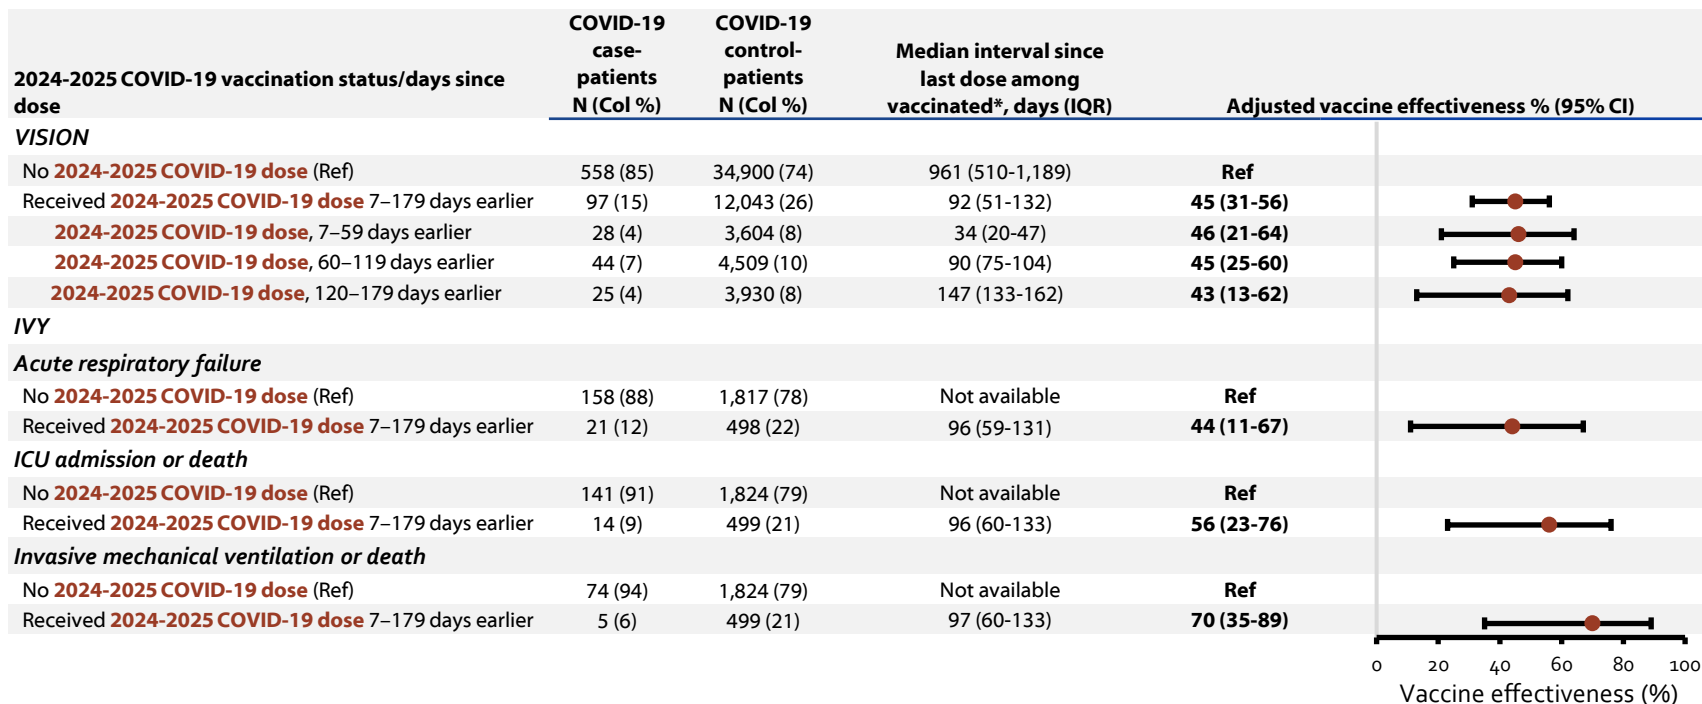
| 2024-2025 COVID-19 vaccination status/days since dose | COVID-19 case-patients N (Col %) | COVID-19 control-patients N (Col %) | Median interval since last dose among vaccinated*, days (IQR) | Adjusted vaccine effectiveness % (95% CI) |
|---|---|---|---|---|
| *VISION* | | | | |
| No 2024-2025 COVID-19 dose (Ref) | 558 (85) | 34,900 (74) | 961 (510-1,189) | **Ref** |
| Received 2024-2025 COVID-19 dose 7–179 days earlier | 97 (15) | 12,043 (26) | 92 (51-132) | **45 (31-56)** |
| 2024-2025 COVID-19 dose, 7–59 days earlier | 28 (4) | 3,604 (8) | 34 (20-47) | **46 (21-64)** |
| 2024-2025 COVID-19 dose, 60–119 days earlier | 44 (7) | 4,509 (10) | 90 (75-104) | **45 (25-60)** |
| 2024-2025 COVID-19 dose, 120–179 days earlier | 25 (4) | 3,930 (8) | 147 (133-162) | **43 (13-62)** |
| *IVY* | | | | |
| *Acute respiratory failure* | | | | |
| No 2024-2025 COVID-19 dose (Ref) | 158 (88) | 1,817 (78) | Not available | **Ref** |
| Received 2024-2025 COVID-19 dose 7–179 days earlier | 21 (12) | 498 (22) | 96 (59-131) | **44 (11-67)** |
| *ICU admission or death* | | | | |
| No 2024-2025 COVID-19 dose (Ref) | 141 (91) | 1,824 (79) | Not available | **Ref** |
| Received 2024-2025 COVID-19 dose 7–179 days earlier | 14 (9) | 499 (21) | 96 (60-133) | **56 (23-76)** |
| *Invasive mechanical ventilation or death* | | | | |
| No 2024-2025 COVID-19 dose (Ref) | 74 (94) | 1,824 (79) | Not available | **Ref** |
| Received 2024-2025 COVID-19 dose 7–179 days earlier | 5 (6) | 499 (21) | 97 (60-133) | **70 (35-89)** |

0 20 40 60 80 100
Vaccine effectiveness (%)